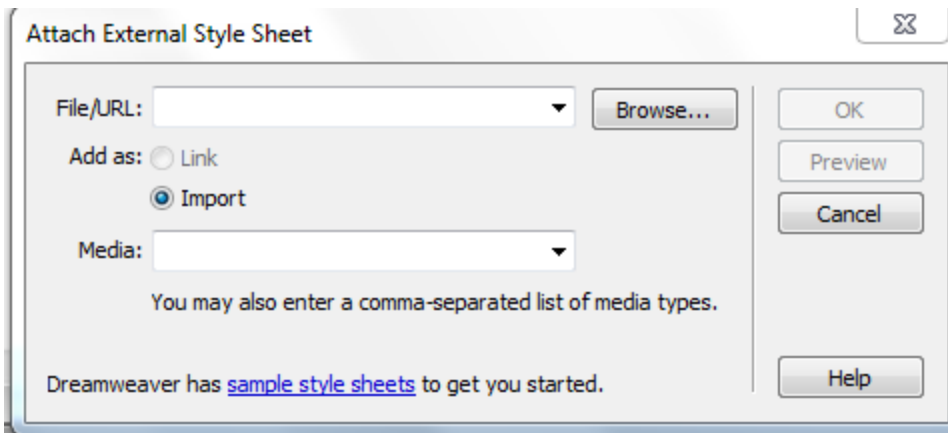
Attach External Style Sheet

File/URL:

Browse...

Add as: Link

Import

Media:

You may also enter a comma-separated list of media types.

Dreamweaver has sample style sheets to get you started.

OK

Preview

Cancel

Help